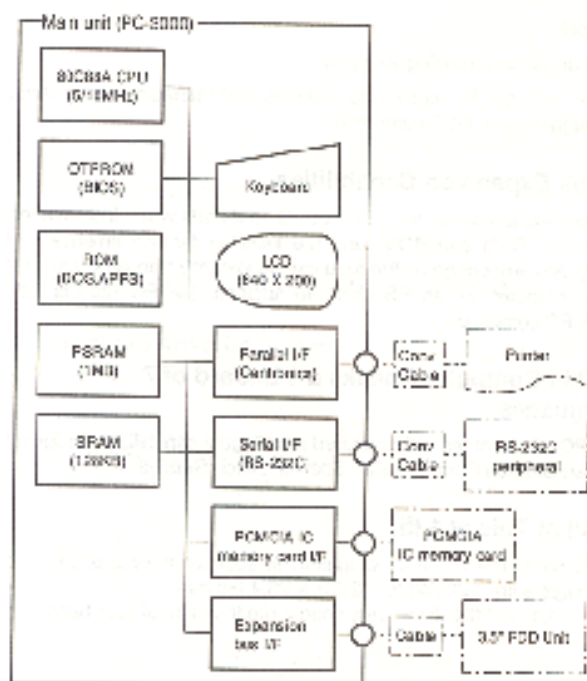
Main unit (PC-5000)

80C88A CPU (5/10MHz)

OTPROM (BIOS)

Keyboard

ROM (DOS,APPS)

LCD (640 X 200)

PSRAM (1MB)

Parallel I/F (Centronics)

Conv. Cable

Printer

SRAM (128KB)

Serial I/F (RS-232C)

Conv. Cable

RS-232C peripheral

PCMCIA IC memory card I/F

PCMCIA IC memory card

Expansion bus I/F

Cable

3.5" FDD Unit